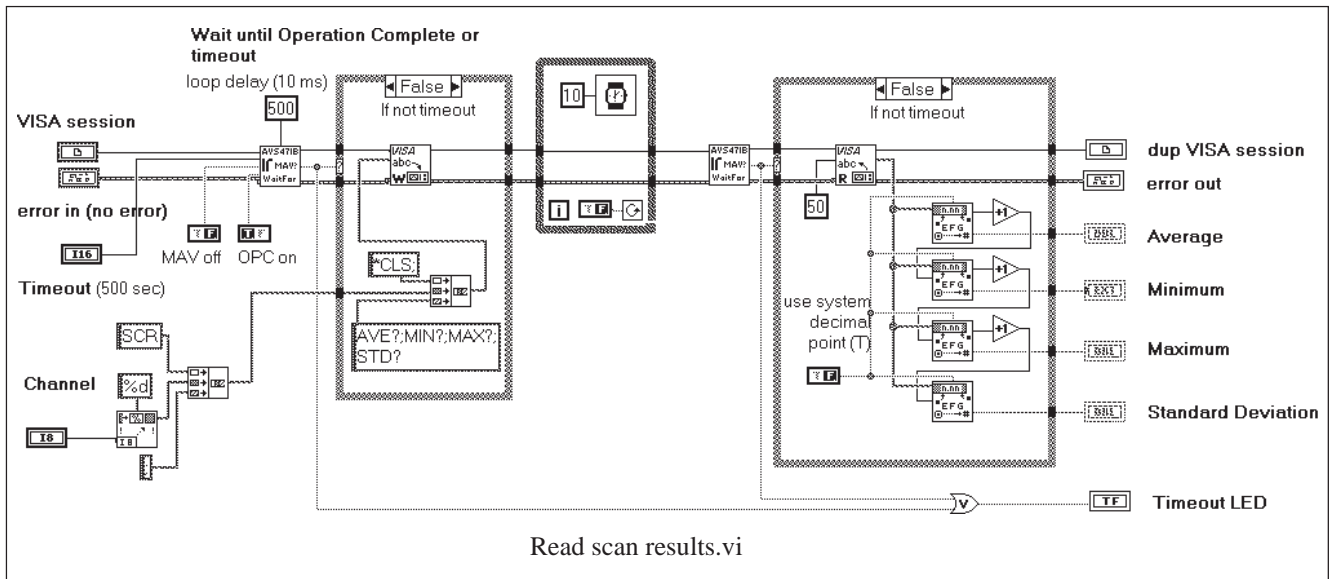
Wait until Operation Complete or timeout

loop delay (10 ms)

500

False

If not timeout

10

False

If not timeout

VISA session

AVS47IB MAV? WaitFor

VISA abc W

AVS47IB MAV? WaitFor

VISA abc R

dup VISA session

error out

error in (no error)

50

MAV off

OPC on

I16

Average

Timeout (500 sec)

*CLS;

Minimum

use system decimal point (T)

AVE?;MIN?;MAX?;STD?

Maximum

SCR

Channel

%d

I8

Standard Deviation

Timeout LED

Read scan results.vi